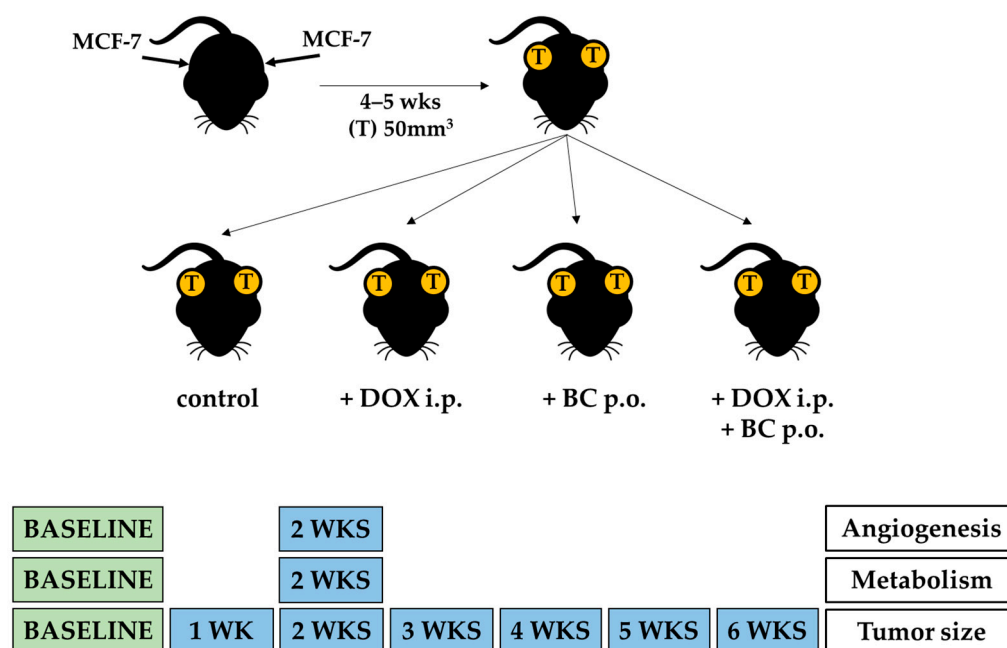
MCF-7

MCF-7

4–5 wks
(T) 50mm$^3$

T T

T T

T T

T T

T T

control

+ DOX i.p.

+ BC p.o.

+ DOX i.p.
+ BC p.o.

| BASELINE | | 2 WKS | | | | | Angiogenesis |
|---|---|---|---|---|---|---|---|
| BASELINE | | 2 WKS | | | | | Metabolism |
| BASELINE | 1 WK | 2 WKS | 3 WKS | 4 WKS | 5 WKS | 6 WKS | Tumor size |